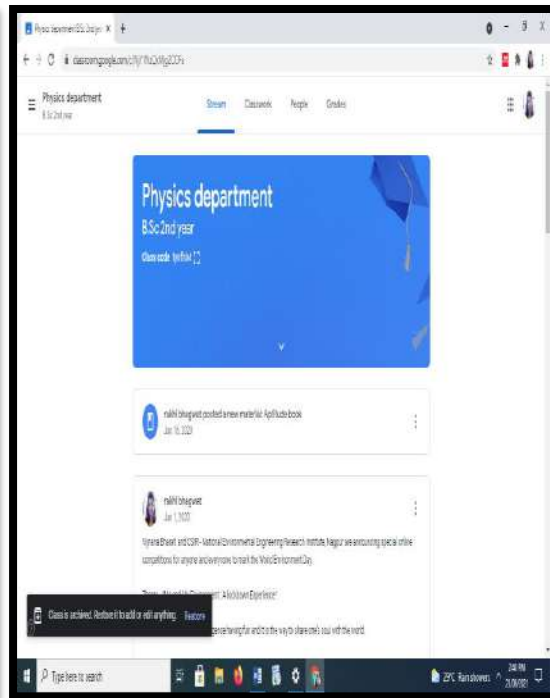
Physics department B.Sc 2nd ye ×  +

classroom.google.com/c/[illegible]

Physics department
B.Sc 2nd year

Stream  Classwork  People  Grades

Physics department
B.Sc 2nd year
Class code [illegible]

rakhi bhagwat posted a new material: Aptitude book
Jun 16, 2020

rakhi bhagwat
Jun 1, 2020

Vigyana Bharati and CSIR - National Environmental Engineering Research Institute, Nagpur are announcing special online competitions for anyone and everyone to mark the World Environment Day.

Theme - "Me and My Environment: A lockdown Experience"

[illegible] the way to share one's soul with the world.

Class is archived. Restore it to add or edit anything.  Restore

Type here to search

29°C Rain showers  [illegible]